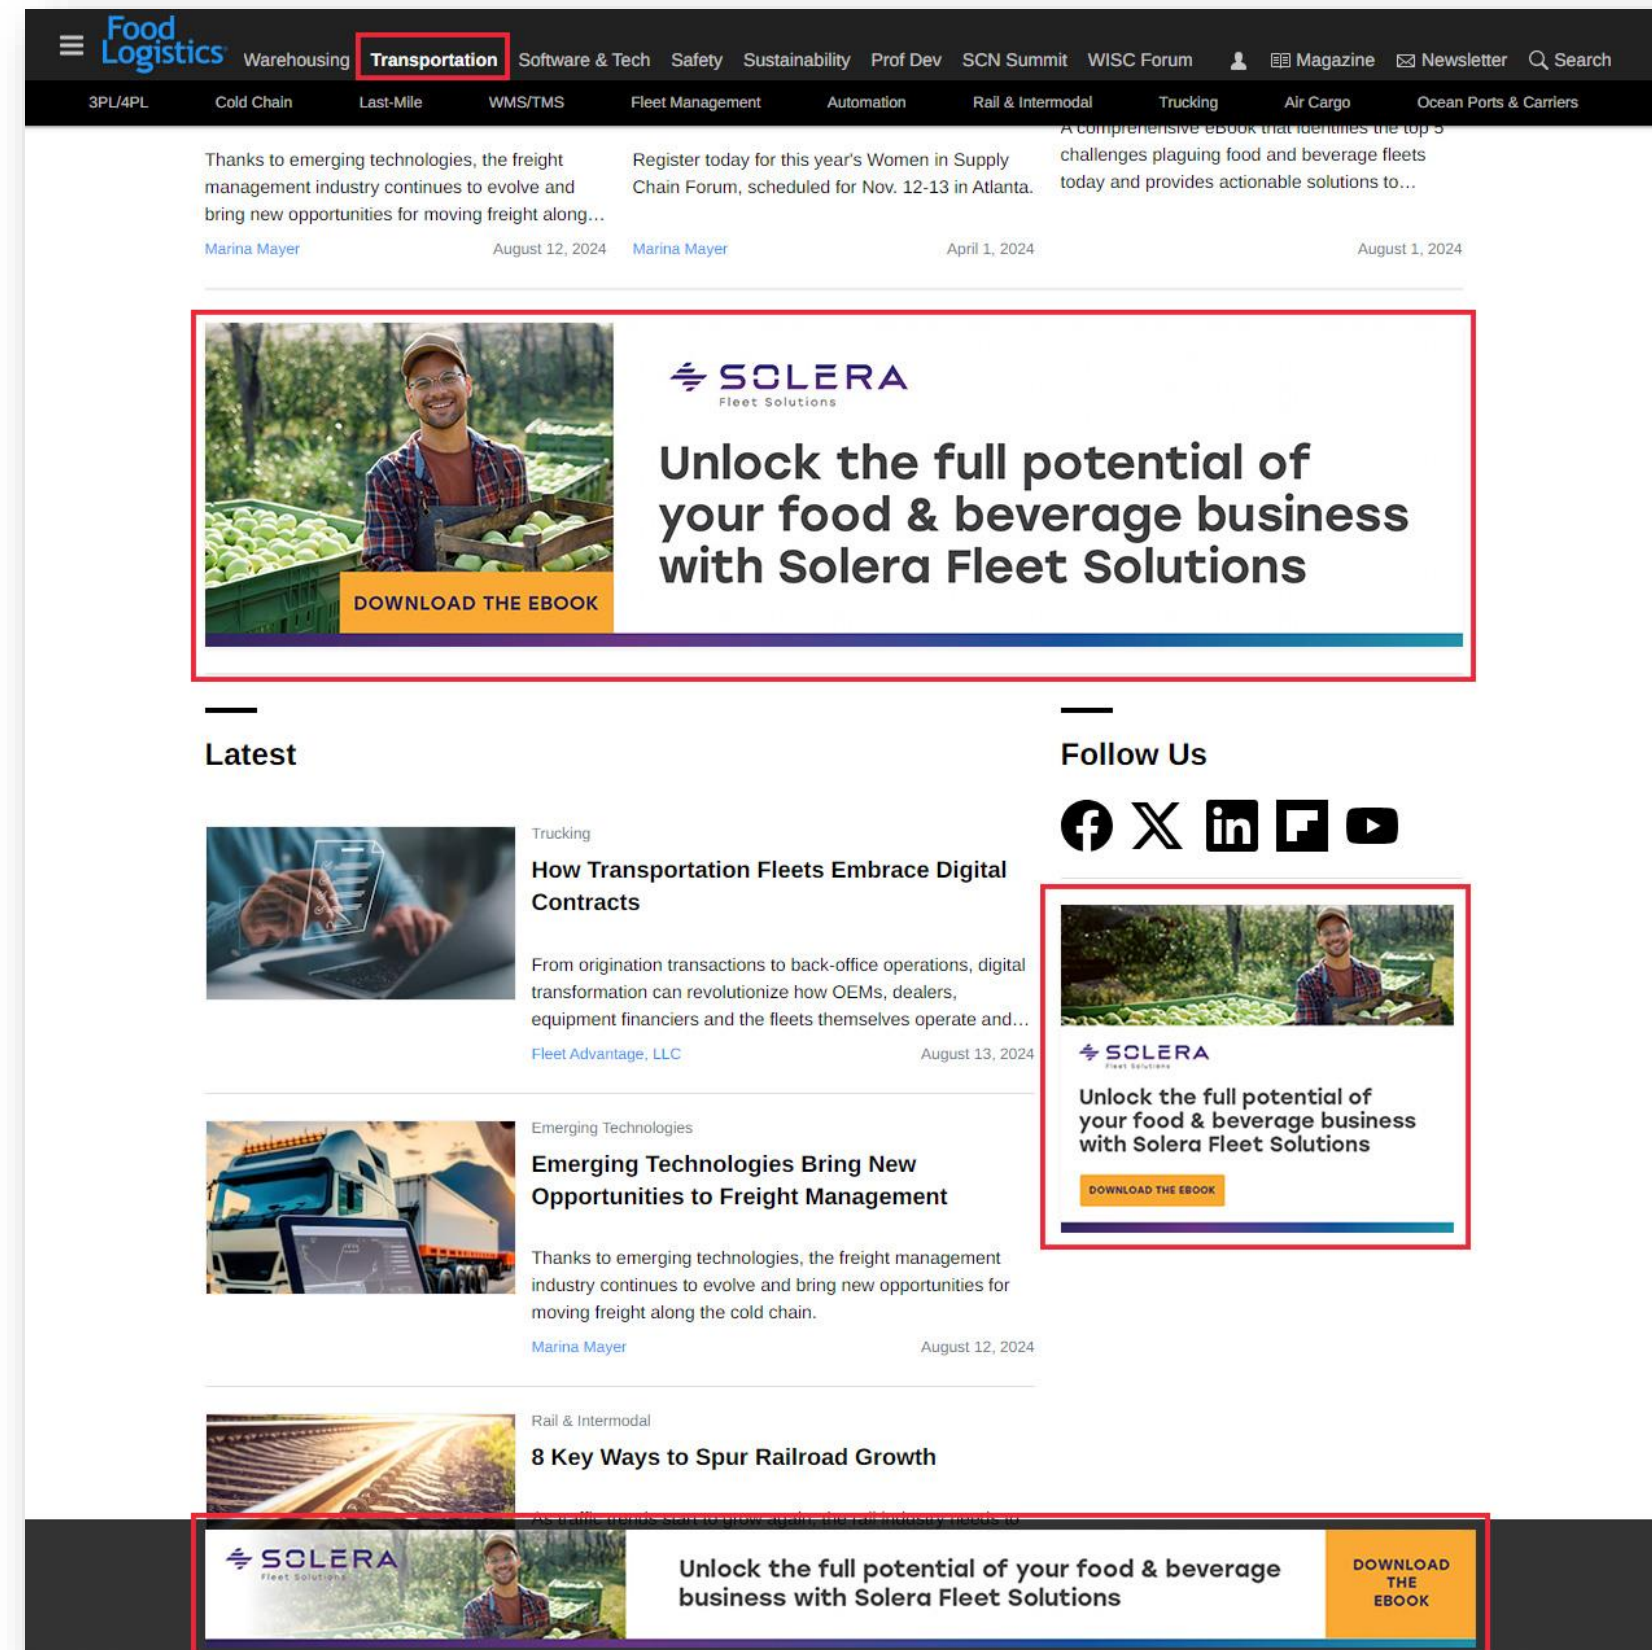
Food Logistics

Warehousing Transportation Software & Tech Safety Sustainability Prof Dev SCN Summit WISC Forum Magazine Newsletter Search

3PL/4PL Cold Chain Last-Mile WMS/TMS Fleet Management Automation Rail & Intermodal Trucking Air Cargo Ocean Ports & Carriers

Thanks to emerging technologies, the freight management industry continues to evolve and bring new opportunities for moving freight along…

Marina Mayer August 12, 2024

Register today for this year's Women in Supply Chain Forum, scheduled for Nov. 12-13 in Atlanta.

Marina Mayer April 1, 2024

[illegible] challenges plaguing food and beverage fleets today and provides actionable solutions to…

August 1, 2024

SOLERA Fleet Solutions

Unlock the full potential of your food & beverage business with Solera Fleet Solutions

DOWNLOAD THE EBOOK

Latest

Trucking

How Transportation Fleets Embrace Digital Contracts

From origination transactions to back-office operations, digital transformation can revolutionize how OEMs, dealers, equipment financiers and the fleets themselves operate and…

Fleet Advantage, LLC August 13, 2024

Emerging Technologies

Emerging Technologies Bring New Opportunities to Freight Management

Thanks to emerging technologies, the freight management industry continues to evolve and bring new opportunities for moving freight along the cold chain.

Marina Mayer August 12, 2024

Rail & Intermodal

8 Key Ways to Spur Railroad Growth

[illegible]

Follow Us

SOLERA Fleet Solutions

Unlock the full potential of your food & beverage business with Solera Fleet Solutions

DOWNLOAD THE EBOOK

SOLERA Fleet Solutions

Unlock the full potential of your food & beverage business with Solera Fleet Solutions

DOWNLOAD THE EBOOK